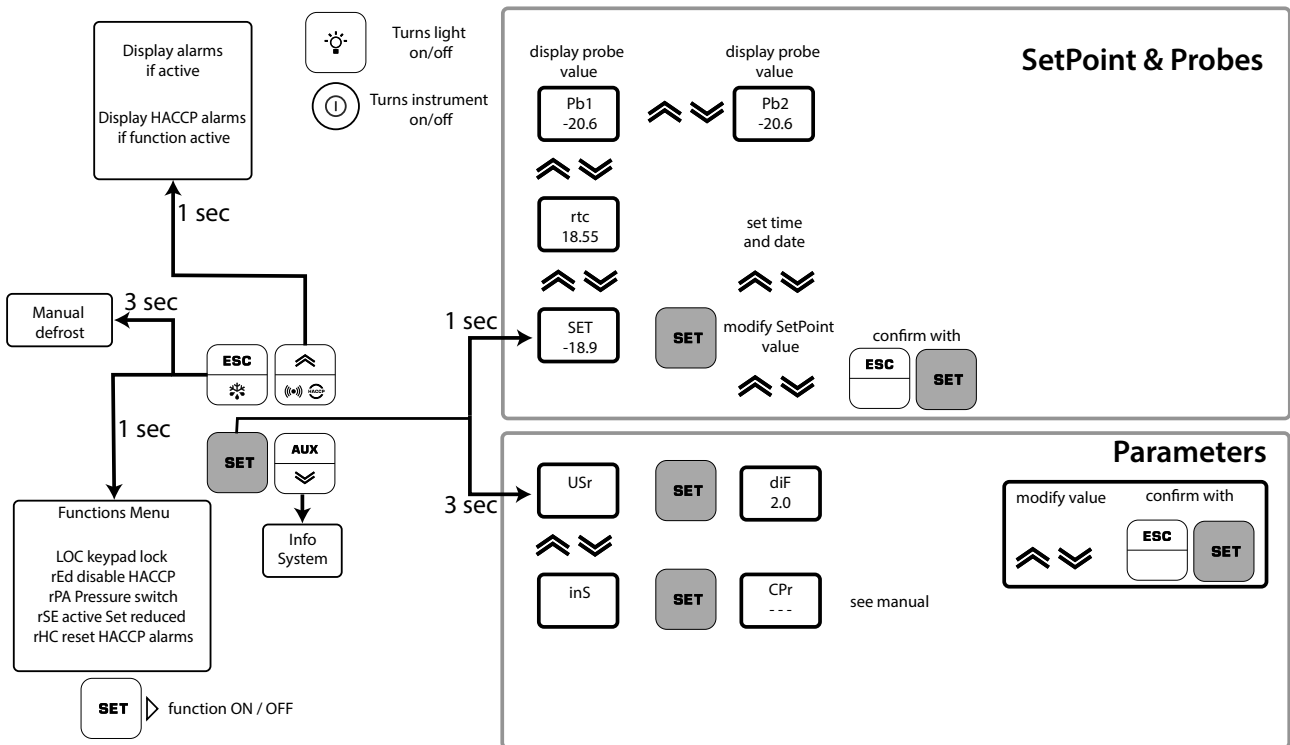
Display alarms if active

Display HACCP alarms if function active

Turns light on/off

Turns instrument on/off

1 sec

Manual defrost

3 sec

ESC

HACCP

1 sec

SET

AUX

Info System

Functions Menu

LOC keypad lock
rEd disable HACCP
rPA Pressure switch
rSE active Set reduced
rHC reset HACCP alarms

SET function ON / OFF

SetPoint & Probes

display probe value

Pb1
-20.6

display probe value

Pb2
-20.6

rtc
18.55

set time and date

1 sec

SET
-18.9

SET

modify SetPoint value

confirm with

ESC

SET

Parameters

3 sec

USr

SET

diF
2.0

modify value

confirm with

ESC

SET

inS

SET

CPr
- - -

see manual